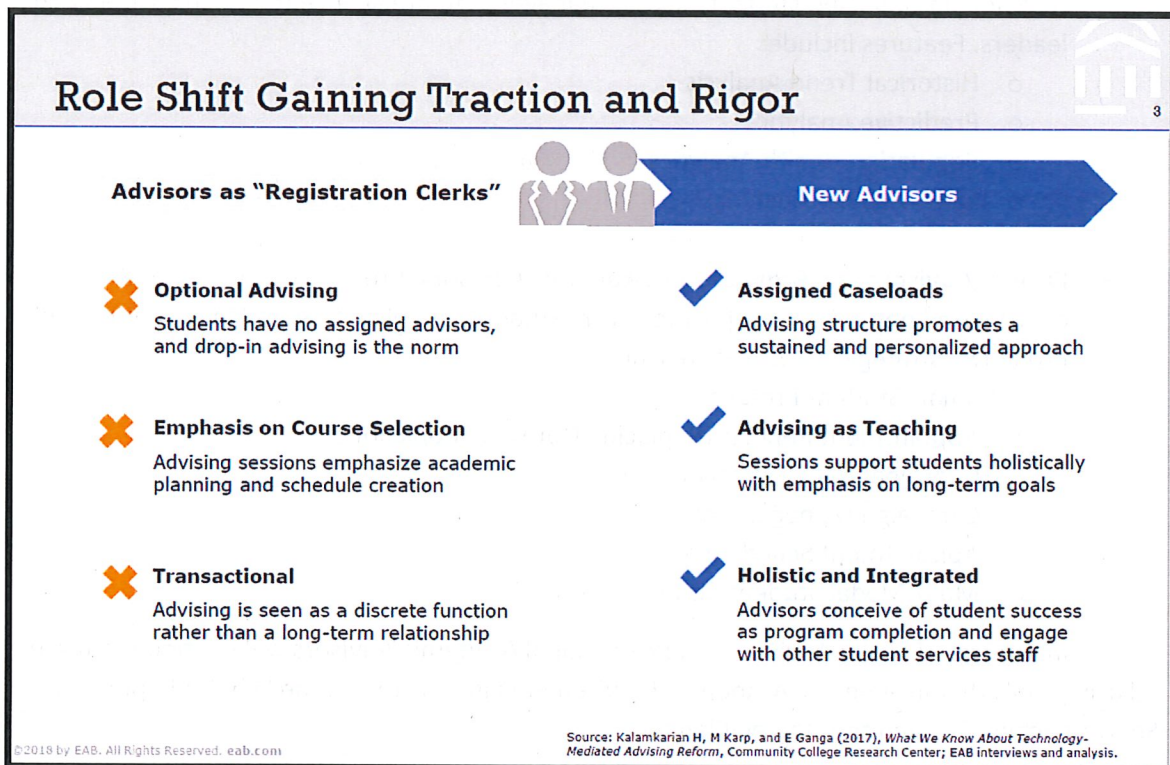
Role Shift Gaining Traction and Rigor

3

Advisors as "Registration Clerks"

New Advisors

Optional Advising
Students have no assigned advisors, and drop-in advising is the norm

Assigned Caseloads
Advising structure promotes a sustained and personalized approach

Emphasis on Course Selection
Advising sessions emphasize academic planning and schedule creation

Advising as Teaching
Sessions support students holistically with emphasis on long-term goals

Transactional
Advising is seen as a discrete function rather than a long-term relationship

Holistic and Integrated
Advisors conceive of student success as program completion and engage with other student services staff

©2018 by EAB. All Rights Reserved. eab.com

Source: Kalamkarian H, M Karp, and E Ganga (2017), *What We Know About Technology-Mediated Advising Reform*, Community College Research Center; EAB interviews and analysis.